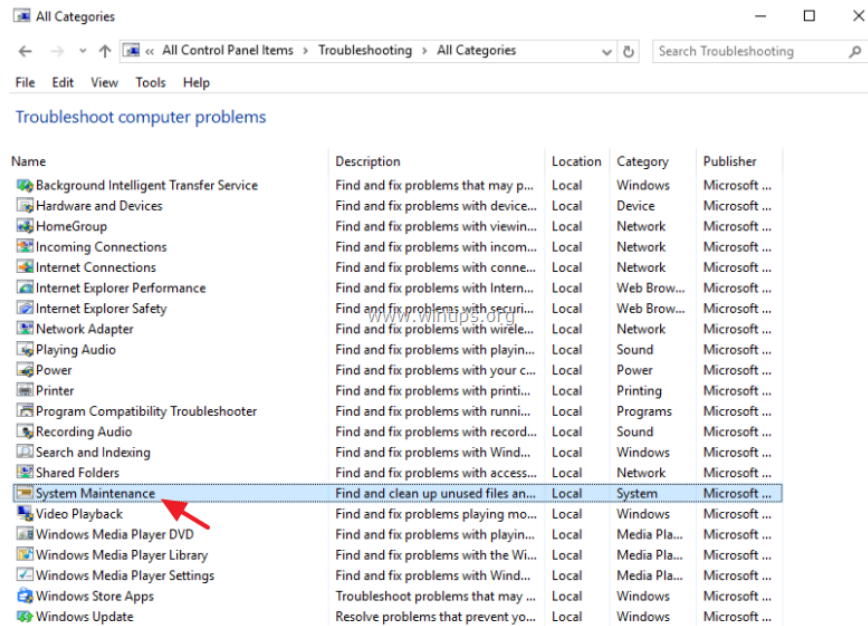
All Categories

« All Control Panel Items › Troubleshooting › All Categories

Search Troubleshooting

File Edit View Tools Help

Troubleshoot computer problems

| Name | Description | Location | Category | Publisher |
|---|---|---|---|---|
| Background Intelligent Transfer Service | Find and fix problems that may p... | Local | Windows | Microsoft ... |
| Hardware and Devices | Find and fix problems with device... | Local | Device | Microsoft ... |
| HomeGroup | Find and fix problems with viewin... | Local | Network | Microsoft ... |
| Incoming Connections | Find and fix problems with incom... | Local | Network | Microsoft ... |
| Internet Connections | Find and fix problems with conne... | Local | Network | Microsoft ... |
| Internet Explorer Performance | Find and fix problems with Intern... | Local | Web Brow... | Microsoft ... |
| Internet Explorer Safety | Find and fix problems with securi... | Local | Web Brow... | Microsoft ... |
| Network Adapter | Find and fix problems with wirele... | Local | Network | Microsoft ... |
| Playing Audio | Find and fix problems with playin... | Local | Sound | Microsoft ... |
| Power | Find and fix problems with your c... | Local | Power | Microsoft ... |
| Printer | Find and fix problems with printi... | Local | Printing | Microsoft ... |
| Program Compatibility Troubleshooter | Find and fix problems with runni... | Local | Programs | Microsoft ... |
| Recording Audio | Find and fix problems with record... | Local | Sound | Microsoft ... |
| Search and Indexing | Find and fix problems with Wind... | Local | Windows | Microsoft ... |
| Shared Folders | Find and fix problems with access... | Local | Network | Microsoft ... |
| System Maintenance | Find and clean up unused files an... | Local | System | Microsoft ... |
| Video Playback | Find and fix problems playing mo... | Local | Windows | Microsoft ... |
| Windows Media Player DVD | Find and fix problems with playin... | Local | Media Pla... | Microsoft ... |
| Windows Media Player Library | Find and fix problems with the Wi... | Local | Media Pla... | Microsoft ... |
| Windows Media Player Settings | Find and fix problems with Wind... | Local | Media Pla... | Microsoft ... |
| Windows Store Apps | Troubleshoot problems that may ... | Local | Windows | Microsoft ... |
| Windows Update | Resolve problems that prevent yo... | Local | Windows | Microsoft ... |

www.wintips.org